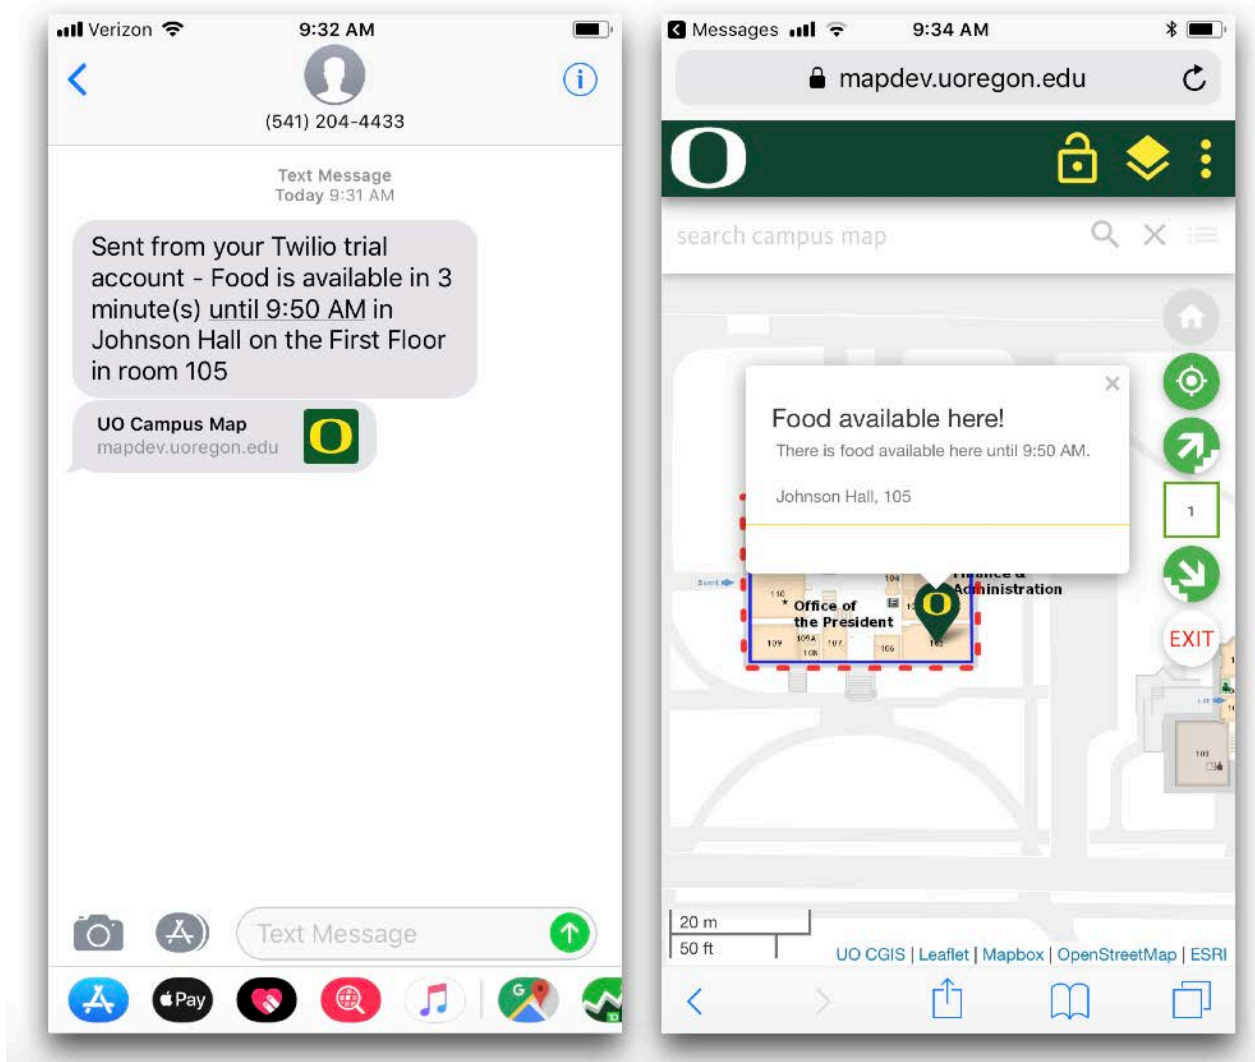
Verizon 9:32 AM

(541) 204-4433

Text Message
Today 9:31 AM

Sent from your Twilio trial account - Food is available in 3 minute(s) until 9:50 AM in Johnson Hall on the First Floor in room 105

UO Campus Map
mapdev.uoregon.edu

Text Message

Pay

Messages 9:34 AM

mapdev.uoregon.edu

search campus map

Food available here!
There is food available here until 9:50 AM.

Johnson Hall, 105

1

EXIT

Office of the President

Finance & Administration

110 104 109 109A 107 106 108 102 103

20 m
50 ft

UO CGIS | Leaflet | Mapbox | OpenStreetMap | ESRI